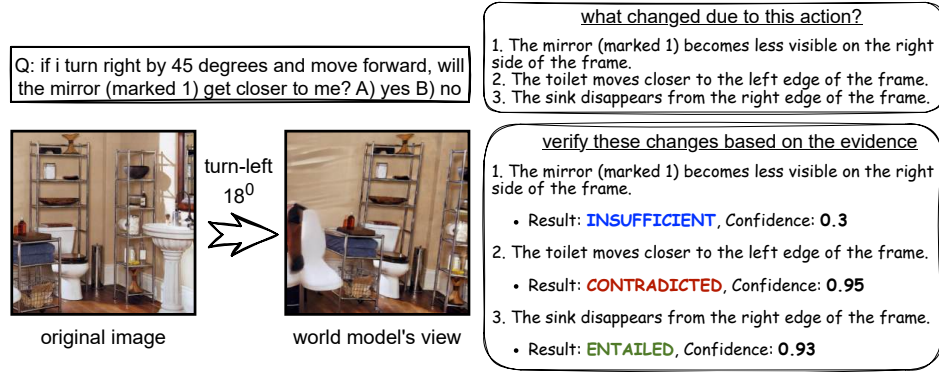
Q: if i turn right by 45 degrees and move forward, will the mirror (marked 1) get closer to me? A) yes B) no

turn-left
$18^0$

original image

world model's view

what changed due to this action?

1. The mirror (marked 1) becomes less visible on the right side of the frame.
2. The toilet moves closer to the left edge of the frame.
3. The sink disappears from the right edge of the frame.

verify these changes based on the evidence

1. The mirror (marked 1) becomes less visible on the right side of the frame.

• Result: INSUFFICIENT, Confidence: 0.3

2. The toilet moves closer to the left edge of the frame.

• Result: CONTRADICTED, Confidence: 0.95

3. The sink disappears from the right edge of the frame.

• Result: ENTAILED, Confidence: 0.93